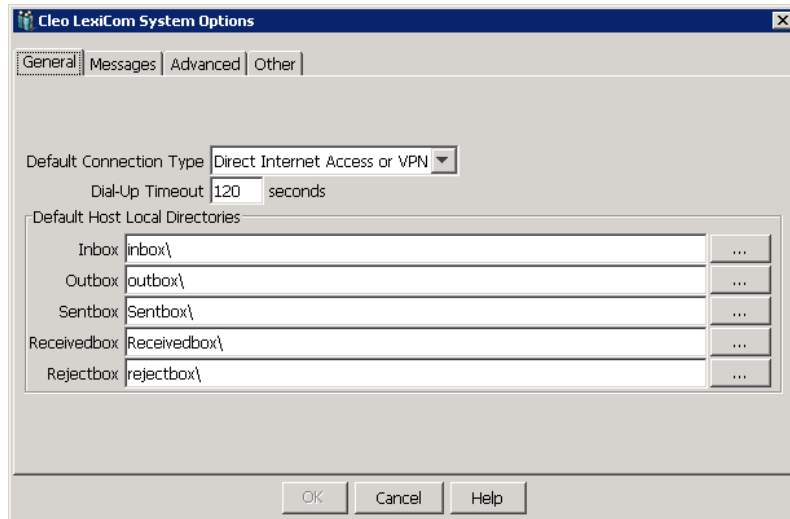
Cleo LexiCom System Options

General | Messages | Advanced | Other

Default Connection Type Direct Internet Access or VPN
Dial-Up Timeout 120 seconds

Default Host Local Directories
Inbox inbox\ ...
Outbox outbox\ ...
Sentbox Sentbox\ ...
Receivedbox Receivedbox\ ...
Rejectbox rejectbox\ ...

OK Cancel Help